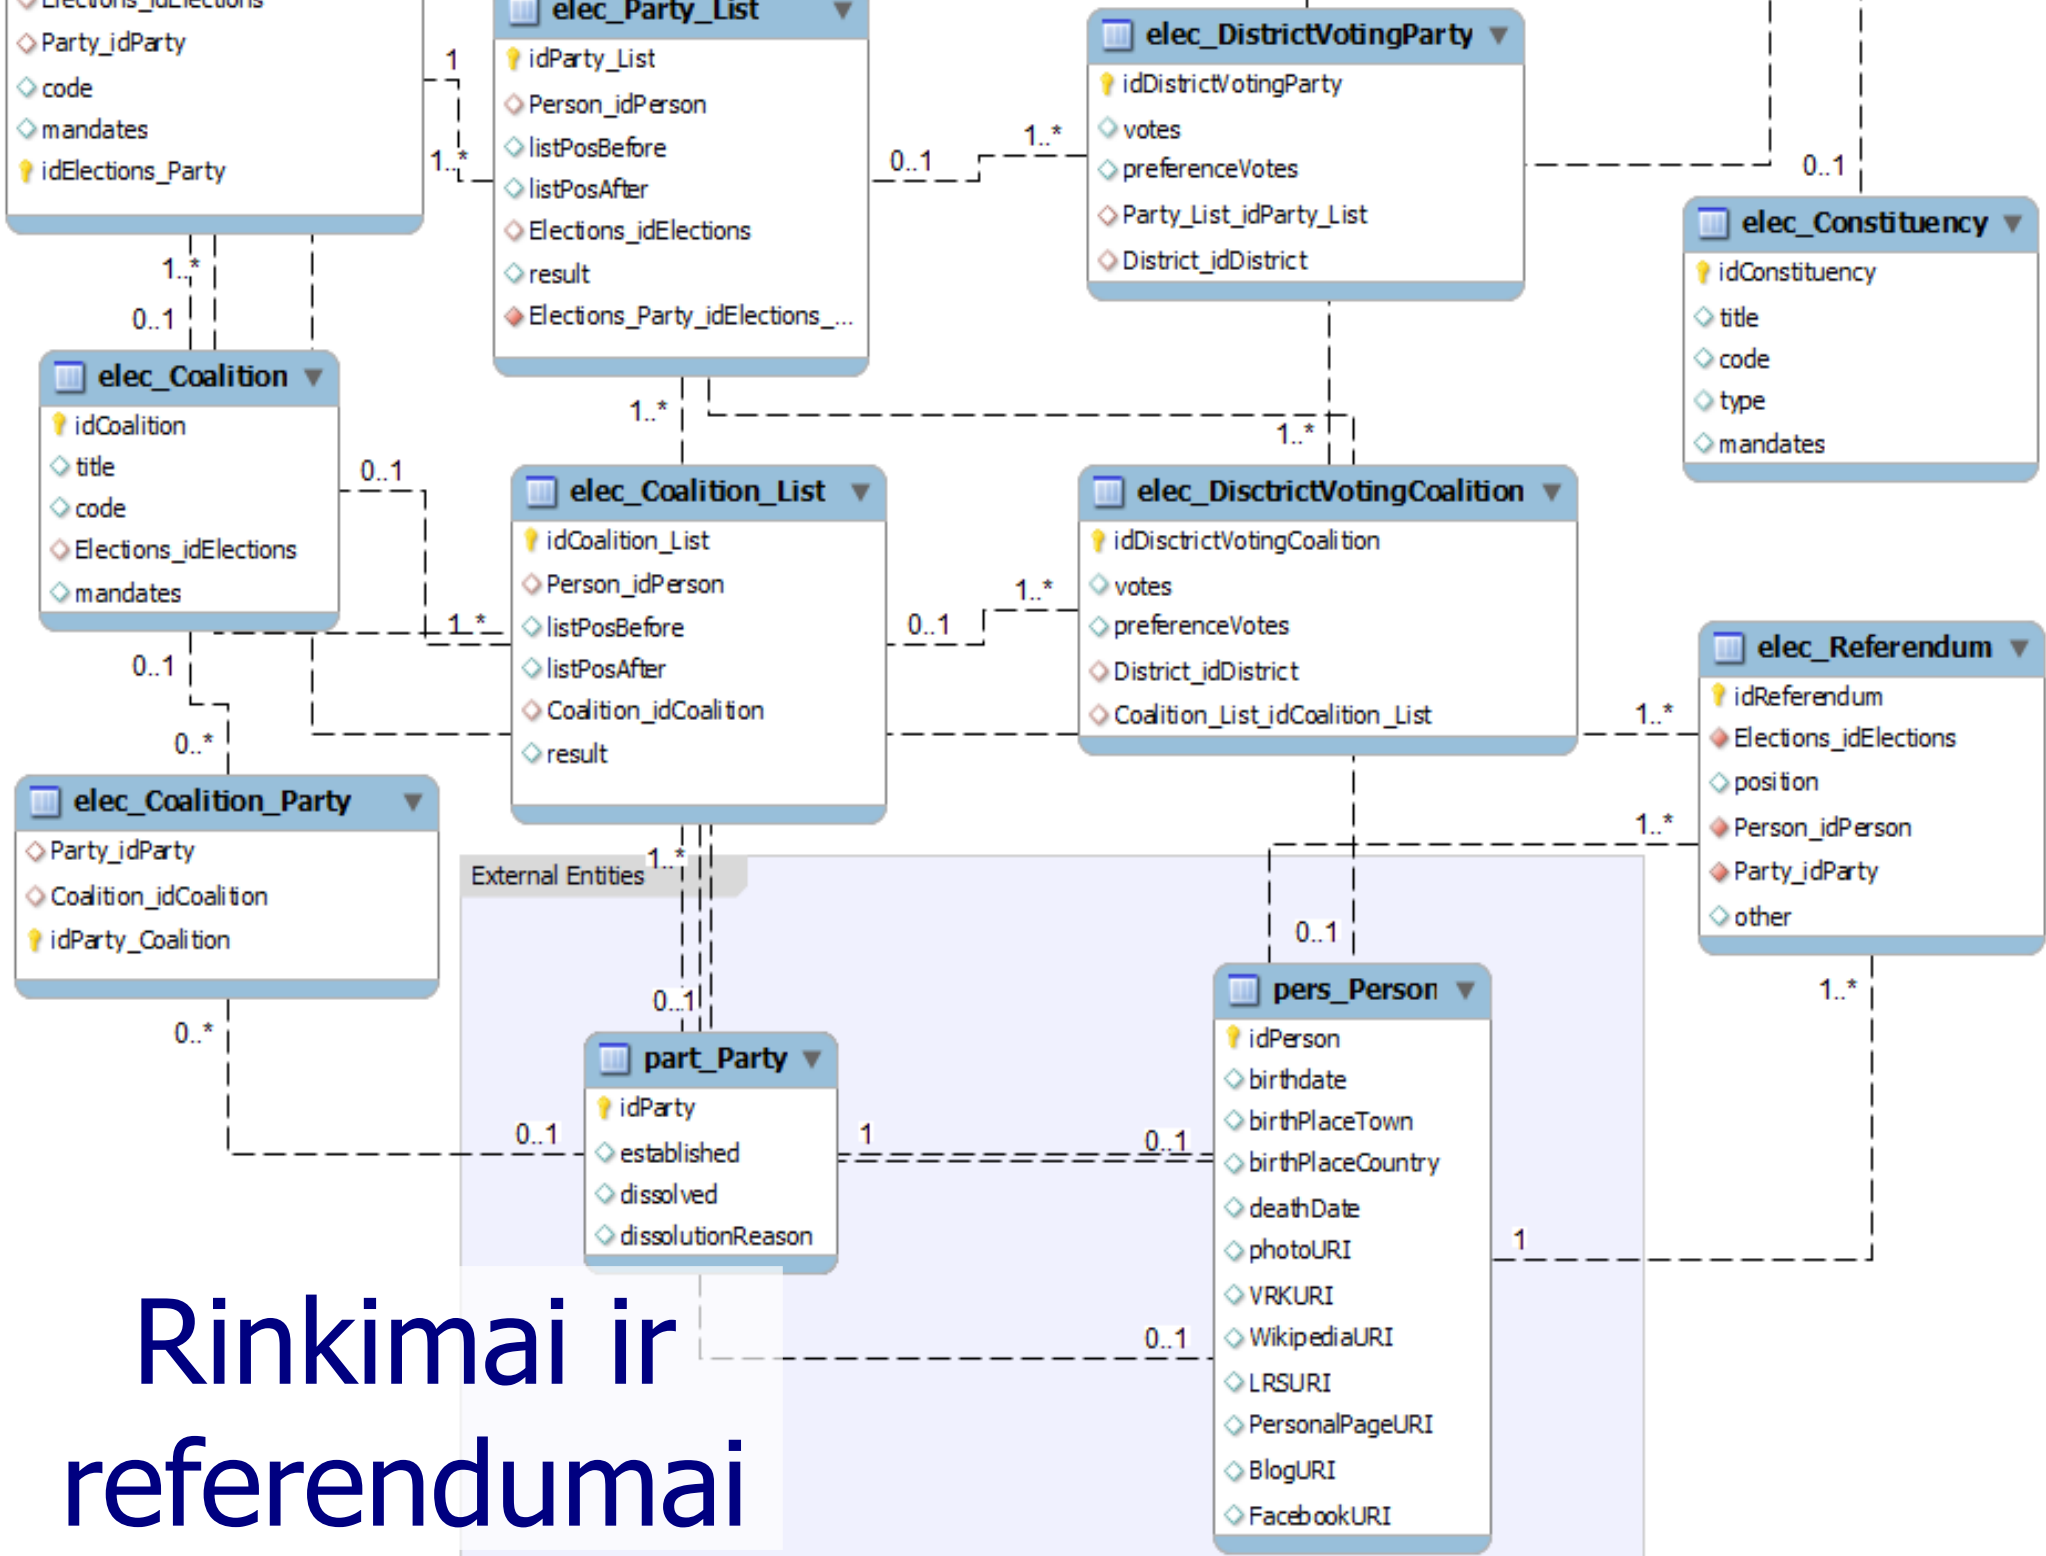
Elections_idElections
Party_idParty
code
mandates
idElections_Party

elec_Party_List
idParty_List
Person_idPerson
listPosBefore
listPosAfter
Elections_idElections
result
Elections_Party_idElections_...

elec_DistrictVotingParty
idDistrictVotingParty
votes
preferenceVotes
Party_List_idParty_List
District_idDistrict

elec_Constituency
idConstituency
title
code
type
mandates

1
1..*
0..1
1..*
0..1
1..*
0..1
1..*
1..*

elec_Coalition
idCoalition
title
code
Elections_idElections
mandates

0..1
1..*

elec_Coalition_List
idCoalition_List
Person_idPerson
listPosBefore
listPosAfter
Coalition_idCoalition
result

0..1
1..*

elec_DisctrictVotingCoalition
idDisctrictVotingCoalition
votes
preferenceVotes
District_idDistrict
Coalition_List_idCoalition_List

elec_Referendum
idReferendum
Elections_idElections
position
Person_idPerson
Party_idParty
other

1..*
1..*

0..1
0..*

elec_Coalition_Party
Party_idParty
Coalition_idCoalition
idParty_Coalition

External Entities
1..*
0..1
0..1
1..*
0..*

pers_Person
idPerson
birthdate
birthPlaceTown
birthPlaceCountry
deathDate
photoURI
VRKURI
WikipediaURI
LRSURI
PersonalPageURI
BlogURI
FacebookURI

part_Party
idParty
established
dissolved
dissolutionReason

0..1
1
0..1
1
0..1

Rinkimai ir referendumai